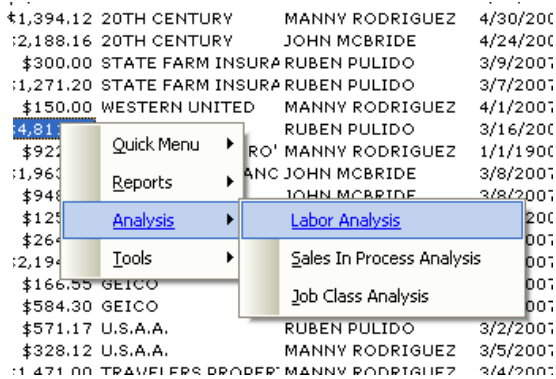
$1,394.12 20TH CENTURY MANNY RODRIGUEZ 4/30/200
$2,188.16 20TH CENTURY JOHN MCBRIDE 4/24/200
$300.00 STATE FARM INSURA RUBEN PULIDO 3/9/2007
$1,271.20 STATE FARM INSURA RUBEN PULIDO 3/7/2007
$150.00 WESTERN UNITED MANNY RODRIGUEZ 4/1/2007
$4,81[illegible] RUBEN PULIDO 3/16/200
$922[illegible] RO MANNY RODRIGUEZ 1/1/1900
$1,963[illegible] ANC JOHN MCBRIDE 3/8/2007
$948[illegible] JOHN MCBRIDE 3/8/2007
$125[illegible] 200
$264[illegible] 2007
$2,194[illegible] 2007
$166.55 GEICO 2007
$584.30 GEICO 2007
$571.17 U.S.A.A. RUBEN PULIDO 3/2/2007
$328.12 U.S.A.A. MANNY RODRIGUEZ 3/5/2007
$1,471.00 TRAVELERS PROPERT MANNY RODRIGUEZ 3/4/2007

Quick Menu
Reports
Analysis
Tools

Labor Analysis
Sales In Process Analysis
Job Class Analysis